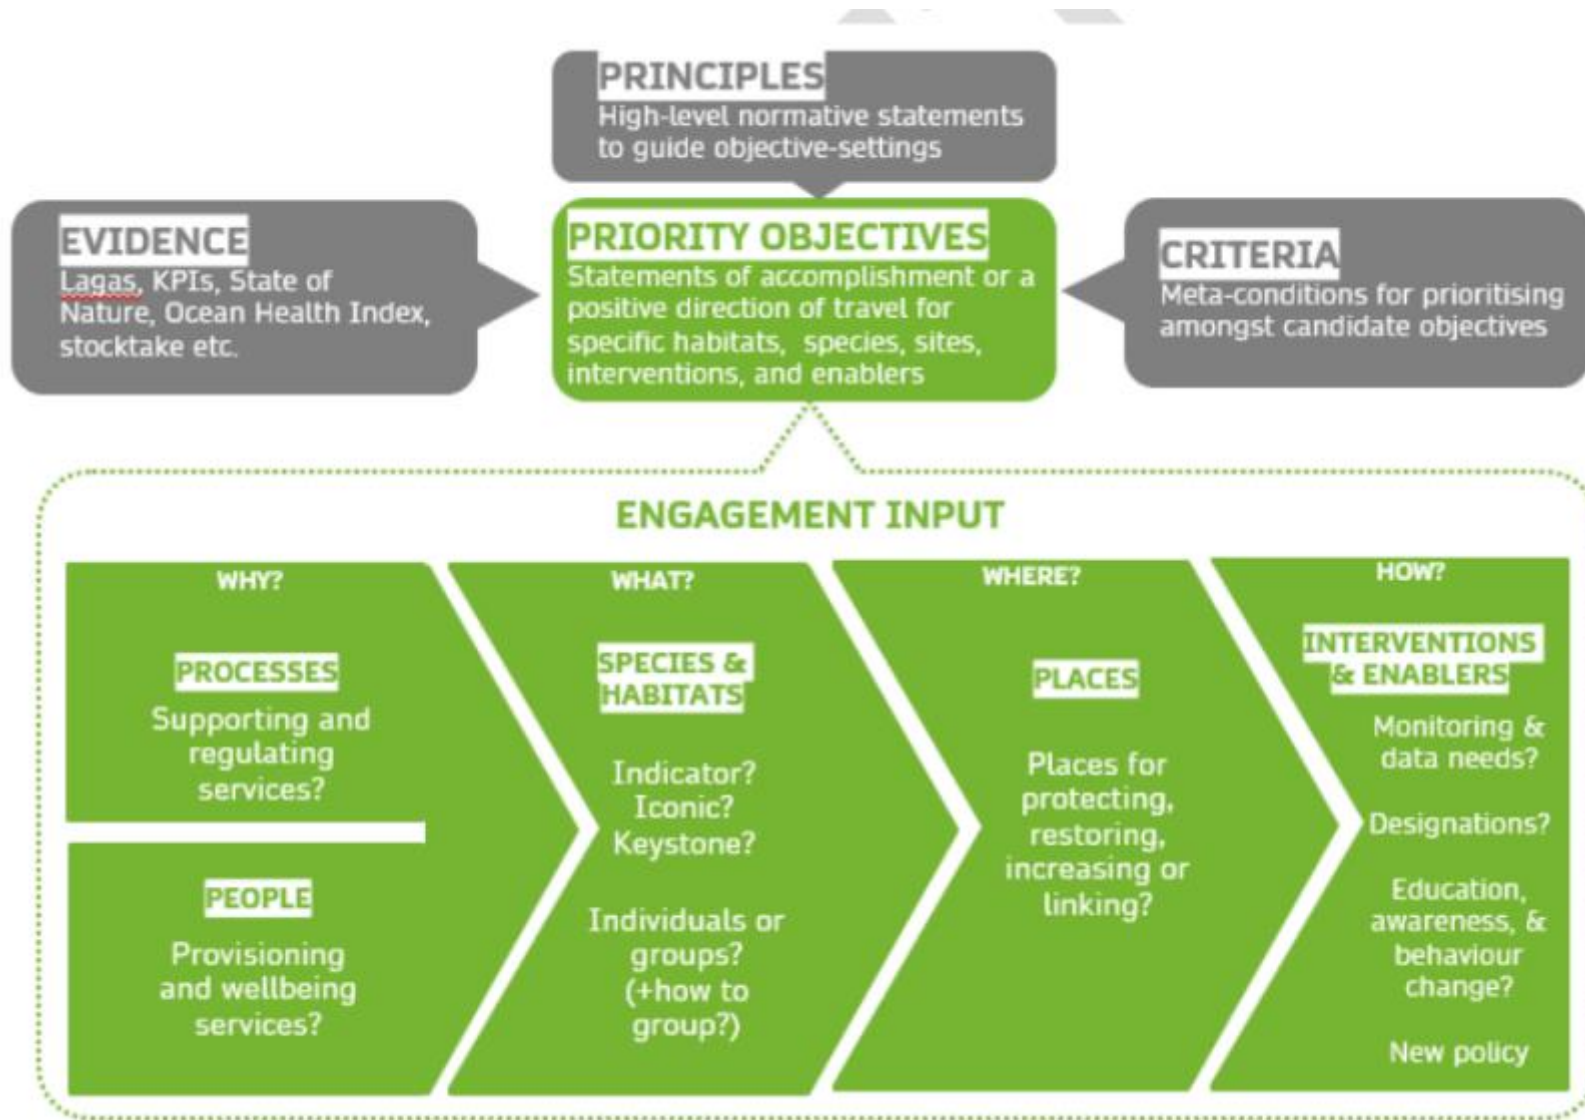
PRINCIPLES
High-level normative statements to guide objective-settings

EVIDENCE
Lagas, KPIs, State of Nature, Ocean Health Index, stocktake etc.

PRIORITY OBJECTIVES
Statements of accomplishment or a positive direction of travel for specific habitats, species, sites, interventions, and enablers

CRITERIA
Meta-conditions for prioritising amongst candidate objectives

ENGAGEMENT INPUT

WHY?

PROCESSES
Supporting and regulating services?

PEOPLE
Provisioning and wellbeing services?

WHAT?

SPECIES & HABITATS

Indicator? Iconic? Keystone?

Individuals or groups? (+how to group?)

WHERE?

PLACES

Places for protecting, restoring, increasing or linking?

HOW?

INTERVENTIONS & ENABLERS

Monitoring & data needs?

Designations?

Education, awareness, & behaviour change?

New policy